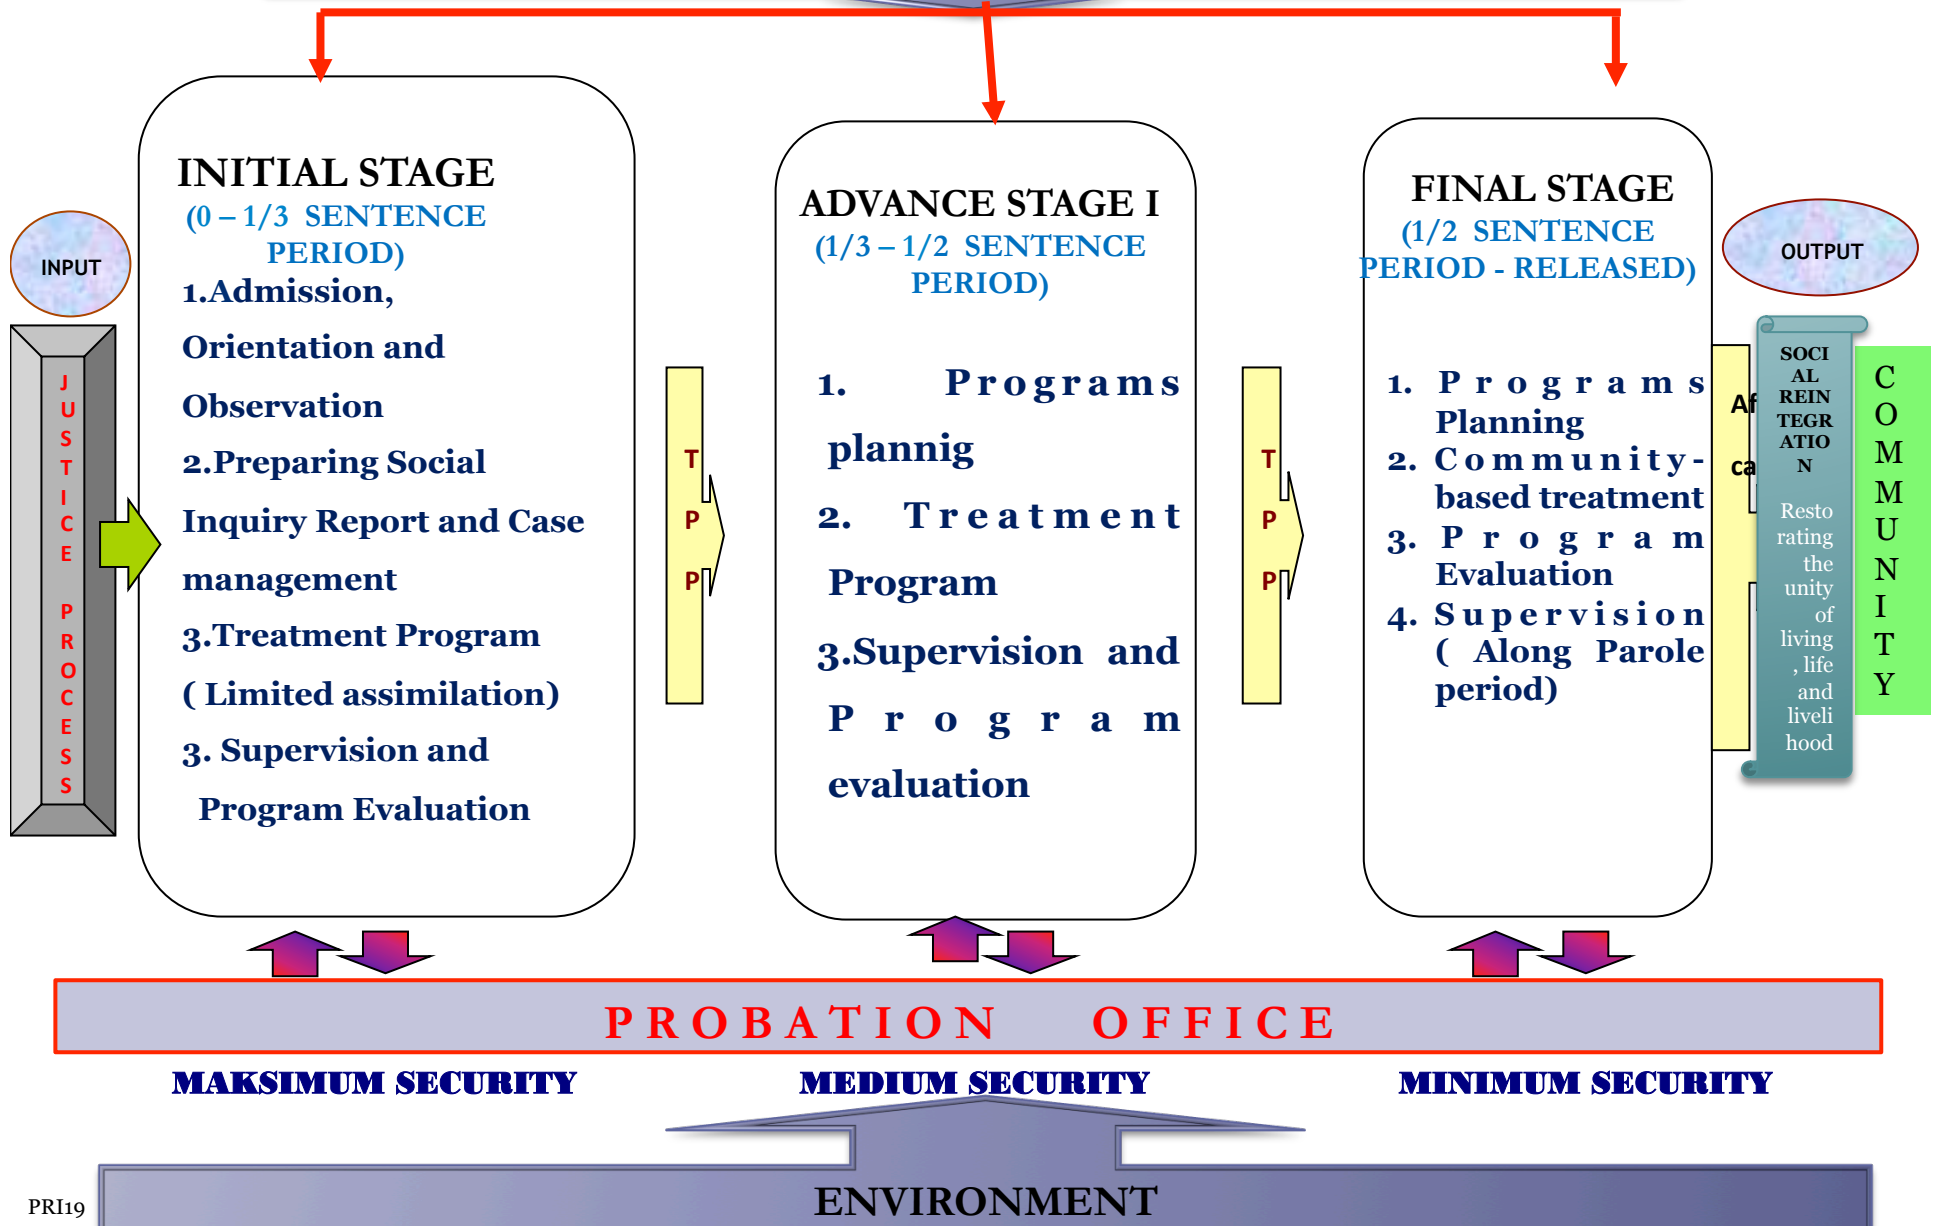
INPUT

JUSTICE PROCESS

INITIAL STAGE
(0 – 1/3 SENTENCE PERIOD)
1.Admission, Orientation and Observation
2.Preparing Social Inquiry Report and Case management
3.Treatment Program ( Limited assimilation)
3. Supervision and Program Evaluation

TPP

ADVANCE STAGE I
(1/3 – 1/2 SENTENCE PERIOD)
1. Programs plannig
2. Treatment Program
3.Supervision and Program evaluation

TPP

FINAL STAGE
(1/2 SENTENCE PERIOD - RELEASED)
1. Programs Planning
2. Community-based treatment
3. Program Evaluation
4. Supervision ( Along Parole period)

Af

ca

SOCIAL REINTEGRATION
Restorating the unity of living , life and livelihood

OUTPUT

COMMUNITY

PROBATION OFFICE

MAKSIMUM SECURITY

MEDIUM SECURITY

MINIMUM SECURITY

ENVIRONMENT

PRI19